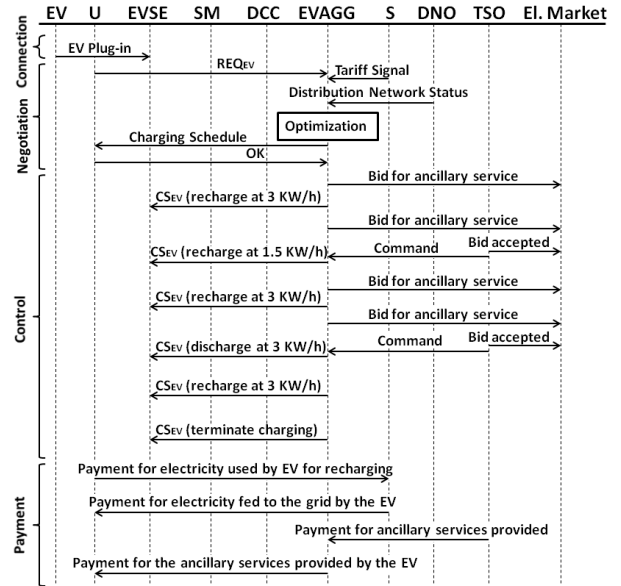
EV U EVSE SM DCC EVAGG S DNO TSO El. Market

Connection

EV Plug-in

Negotiation

REQ$_{EV}$

Tariff Signal

Distribution Network Status

Optimization

Charging Schedule

OK

Control

Bid for ancillary service

CS$_{EV}$ (recharge at 3 KW/h)

Bid for ancillary service

Bid accepted

Command

CS$_{EV}$ (recharge at 1.5 KW/h)

Bid for ancillary service

CS$_{EV}$ (recharge at 3 KW/h)

Bid for ancillary service

Bid accepted

Command

CS$_{EV}$ (discharge at 3 KW/h)

CS$_{EV}$ (recharge at 3 KW/h)

CS$_{EV}$ (terminate charging)

Payment

Payment for electricity used by EV for recharging

Payment for electricity fed to the grid by the EV

Payment for ancillary services provided

Payment for the ancillary services provided by the EV